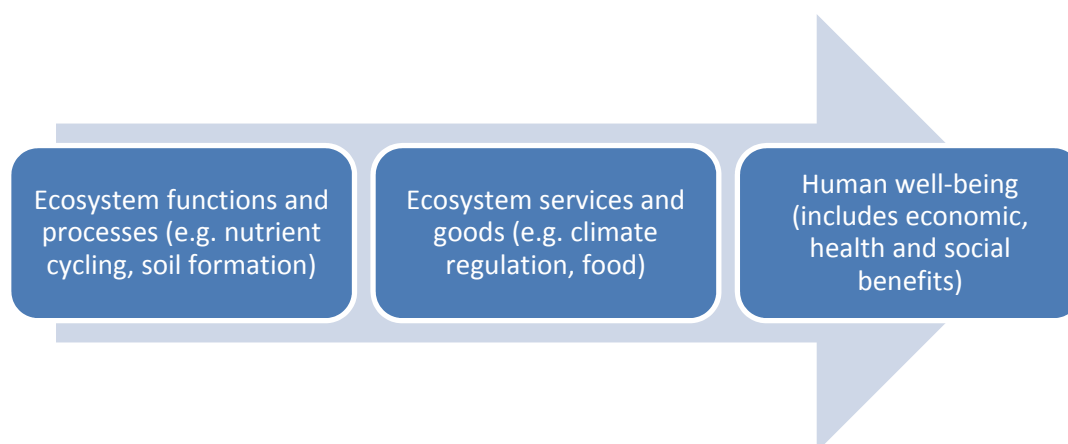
Ecosystem functions and processes (e.g. nutrient cycling, soil formation)

Ecosystem services and goods (e.g. climate regulation, food)

Human well-being (includes economic, health and social benefits)